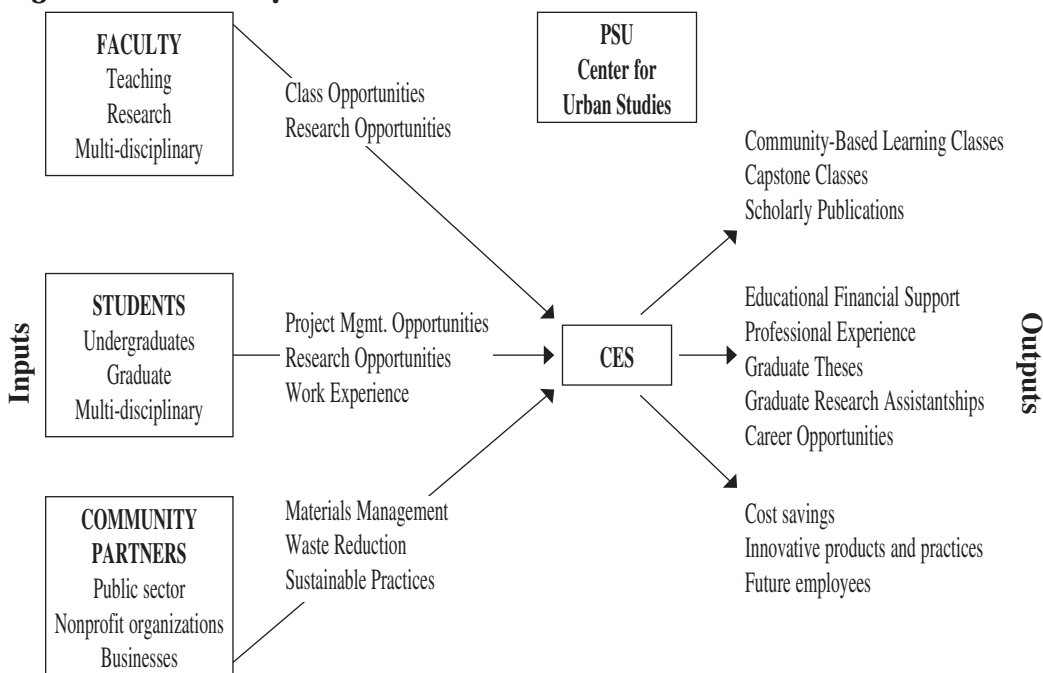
FACULTY
Teaching
Research
Multi-disciplinary

Class Opportunities
Research Opportunities

PSU
Center for
Urban Studies

Community-Based Learning Classes
Capstone Classes
Scholarly Publications

Inputs

STUDENTS
Undergraduates
Graduate
Multi-disciplinary

Project Mgmt. Opportunities
Research Opportunities
Work Experience

CES

Educational Financial Support
Professional Experience
Graduate Theses
Graduate Research Assistantships
Career Opportunities

Outputs

COMMUNITY
PARTNERS
Public sector
Nonprofit organizations
Businesses

Materials Management
Waste Reduction
Sustainable Practices

Cost savings
Innovative products and practices
Future employees